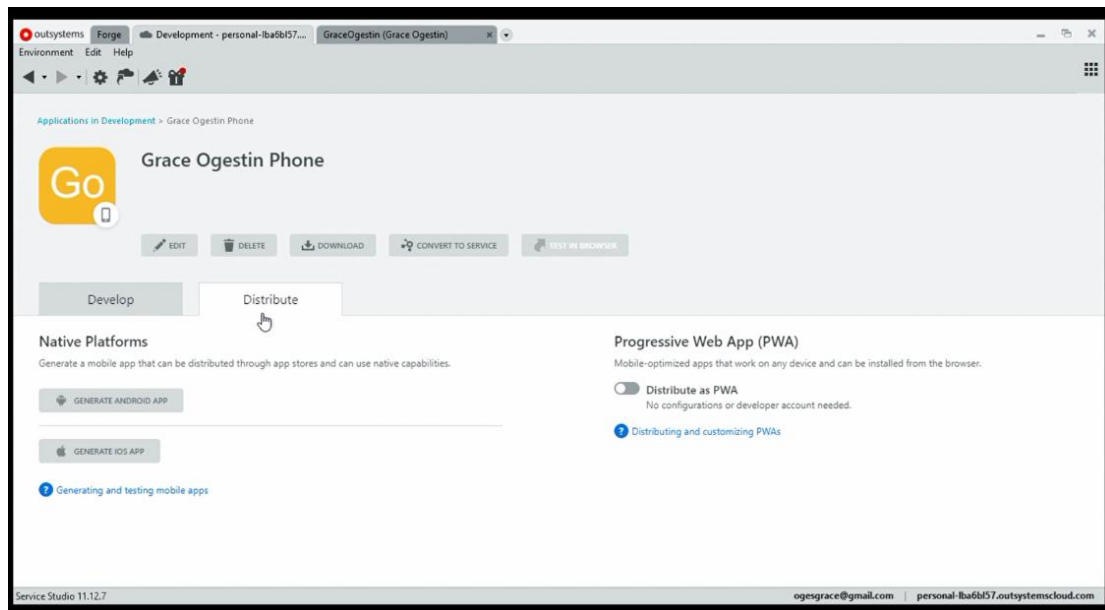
outsystems Forge Development - personal-lba6bl57.... GraceOgestin (Grace Ogestin)
Environment Edit Help

Applications in Development > Grace Ogestin Phone

Go

Grace Ogestin Phone

EDIT DELETE DOWNLOAD CONVERT TO SERVICE TEST IN BROWSER

Develop Distribute

Native Platforms
Generate a mobile app that can be distributed through app stores and can use native capabilities.

GENERATE ANDROID APP

GENERATE IOS APP

Generating and testing mobile apps

Progressive Web App (PWA)
Mobile-optimized apps that work on any device and can be installed from the browser.

Distribute as PWA
No configurations or developer account needed.

Distributing and customizing PWAs

Service Studio 11.12.7 ogesgrace@gmail.com | personal-lba6bl57.outsystemscloud.com